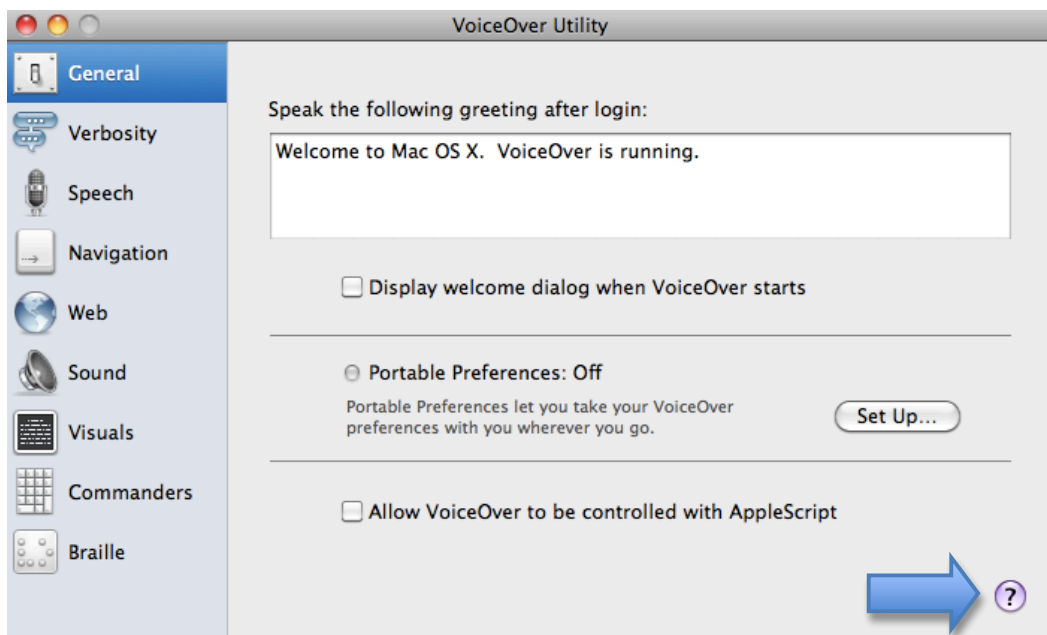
VoiceOver Utility

General
Verbosity
Speech
Navigation
Web
Sound
Visuals
Commanders
Braille

Speak the following greeting after login:

Welcome to Mac OS X. VoiceOver is running.

Display welcome dialog when VoiceOver starts

Portable Preferences: Off

Portable Preferences let you take your VoiceOver preferences with you wherever you go.

Set Up...

Allow VoiceOver to be controlled with AppleScript

?